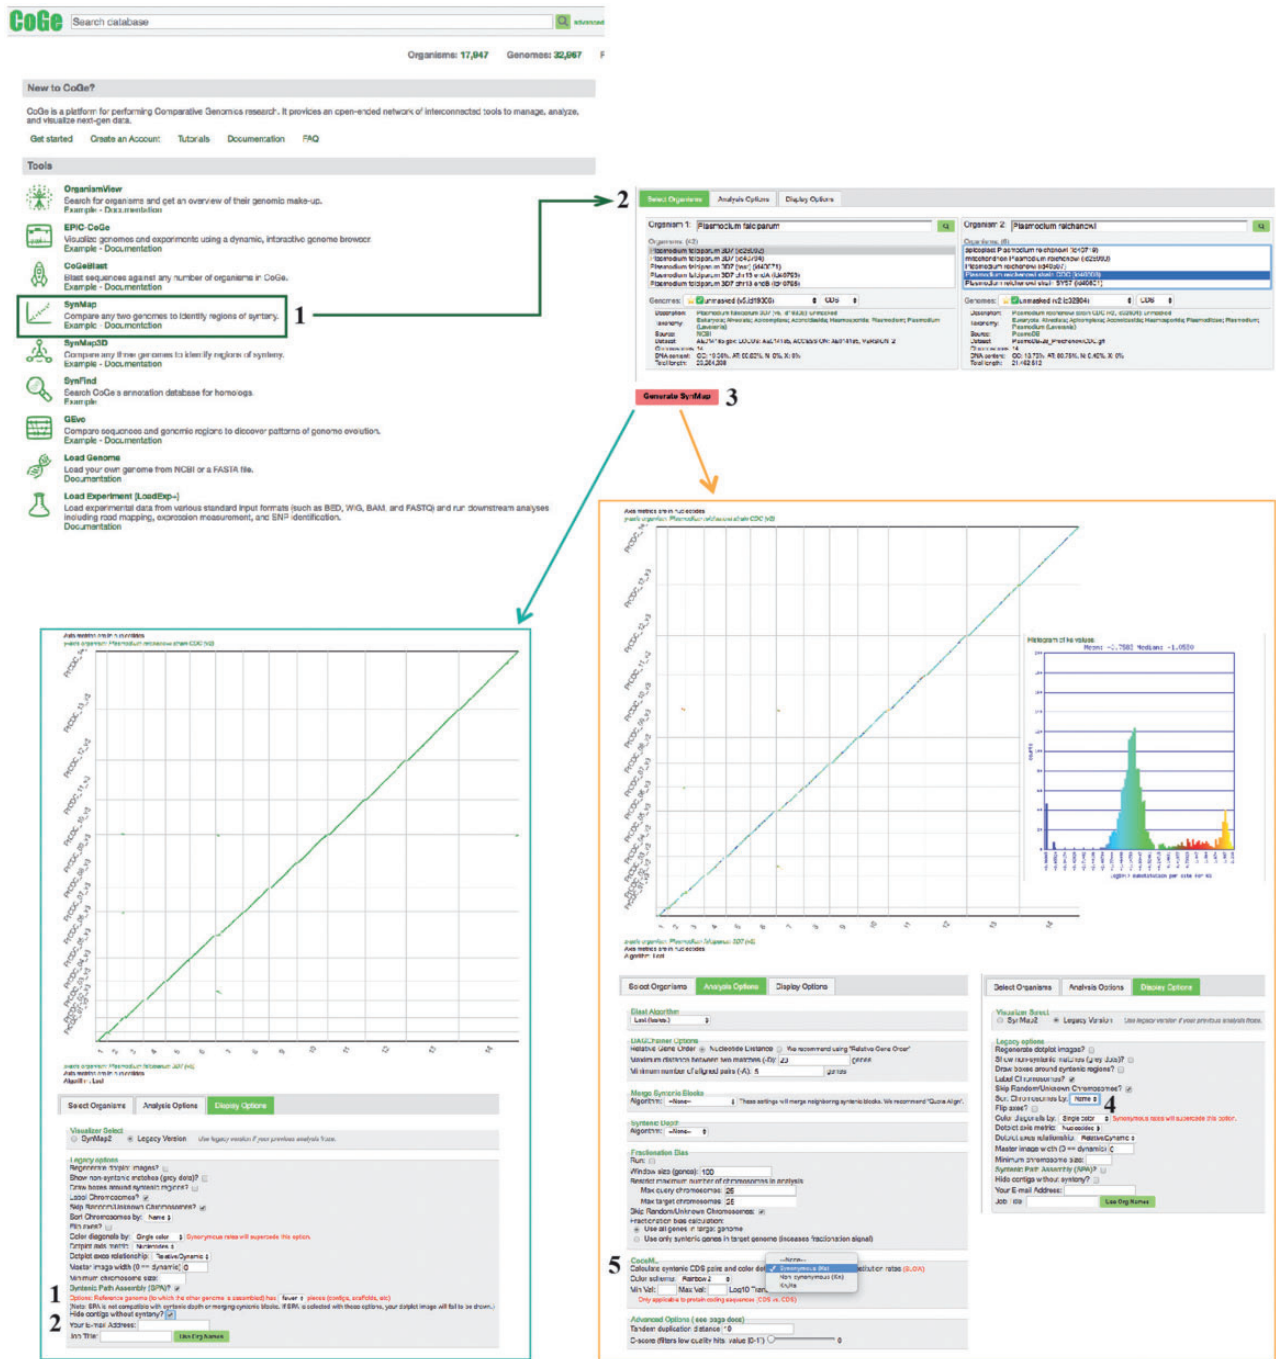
CoGe Search database advanced

Organisms: 17,947 Genomes: 32,967

New to CoGe?

CoGe is a platform for performing Comparative Genomics research. It provides an open-ended network of interconnected tools to manage, analyze, and visualize next-gen data.

Get started Create an Account Tutorials Documentation FAQ

Tools

OrganismView
Search for organisms and get an overview of their genomic make-up.
Example - Documentation

EPIC-CoGe
Visualize genomes and experiments using a dynamic, interactive genome browser
Example - Documentation

CoGeBlast
Blast sequences against any number of organisms in CoGe.
Example - Documentation

SynMap
Compare any two genomes to identify regions of synteny.
Example - Documentation

1

SynMap3D
Compare any three genomes to identify regions of synteny.
Example - Documentation

SynFind
Search CoGe's annotation database for homologs.
Example

GEvo
Compare sequences and genomic regions to discover patterns of genome evolution.
Example - Documentation

Load Genome
Load your own genome from NCBI or a FASTA file.
Documentation

Load Experiment (LoadExp+)
Load experimental data from various standard input formats (such as BED, WIG, BAM, and FASTQ) and run downstream analyses including read mapping, expression measurement, and SNP identification.
Documentation

2

Select Organisms Analysis Options Display Options

Organism 1: Plasmodium falciparum
Organism 2: Plasmodium reichenowi

Generate SynMap 3

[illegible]

Histogram of Ks values
Mean: -1.7582 Median: -1.0550

Select Organisms Analysis Options Display Options

Visualizer Select
SynMap2 Legacy Version

Legacy options
Regenerate dotplot images?
Show non-syntenic matches (grey dots)?
Draw boxes around syntenic regions?
Label Chromosomes?
Skip Random/Unknown Chromosomes?
Sort Chromosomes by: Name
Flip axes?
Color diagonals by: Single color
Dotplot axis metric: Nucleotides
Dotplot axes relationship: Relative/Dynamic
Master image width (0 == dynamic): 0
Minimum chromosome size:
Syntenic Path Assembly (SPA)?
1
Hide contigs without synteny?
2
Your E-mail Address:
Job Title: Use Org Names

Select Organisms Analysis Options Display Options

Blast Algorithm
Last (fastest)

DAGChainer Options
Relative Gene Order Nucleotide Distance
Maximum distance between two matches (-D): 20 genes
Minimum number of aligned pairs (-A): 5 genes

Merge Syntenic Blocks
Algorithm: --None--

Syntenic Depth
Algorithm: --None--

Fractionation Bias
Run:
Window size (genes): 100
Max query chromosomes: 25
Max target chromosomes: 25
Skip Random/Unknown Chromosomes:
Use all genes in target genome
Use only syntenic genes in target genome (increases fractionation signal)

5
CodeML
Calculate syntenic CDS pairs and color dots: --None-- Synonymous (Ks) Non synonymous (Kn) Kn/Ks
Color scheme: Rainbow 2
Min Val: Max Val: Log10 Transform
Only applicable to protein coding sequences (CDS vs. CDS)

Advanced Options (see page docs)
Tandem duplication distance: 10
C-score (filters low quality hits: value [0-1]): 0

Select Organisms Analysis Options Display Options

Visualizer Select
SynMap2 Legacy Version

Legacy options
Regenerate dotplot images?
Show non-syntenic matches (grey dots)?
Draw boxes around syntenic regions?
Label Chromosomes?
Skip Random/Unknown Chromosomes?
Sort Chromosomes by: Name 4
Flip axes?
Color diagonals by: Single color
Dotplot axis metric: Nucleotides
Dotplot axes relationship: Relative/Dynamic
Master image width (0 == dynamic): 0
Minimum chromosome size:
Syntenic Path Assembly (SPA)?
Hide contigs without synteny?
Your E-mail Address:
Job title: Use Org Names